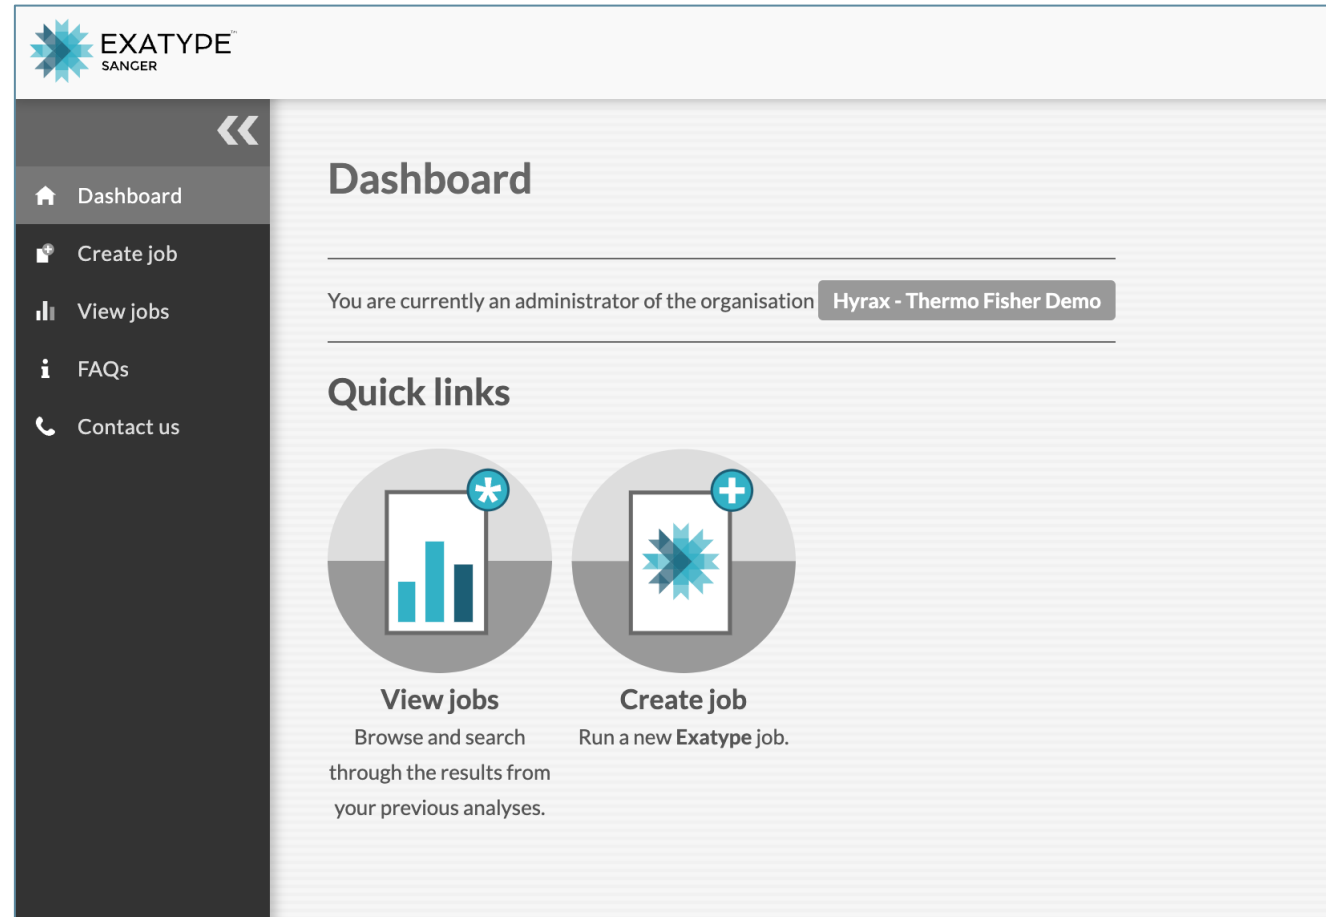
EXATYPE™
SANGER

«

Dashboard
Create job
View jobs
FAQs
Contact us

Dashboard

You are currently an administrator of the organisation Hyrax - Thermo Fisher Demo

Quick links

View jobs
Browse and search through the results from your previous analyses.

Create job
Run a new Exatype job.